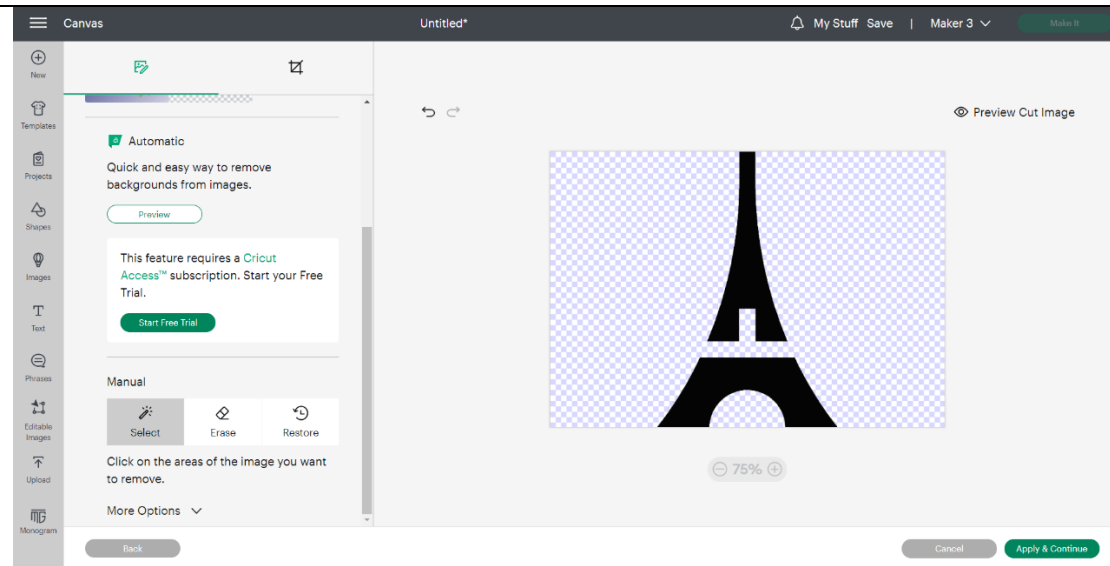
Canvas

Untitled*

My Stuff Save | Maker 3

Make It

New

Templates

Projects

Shapes

Images

Text

Phrases

Editable Images

Upload

Monogram

Automatic

Quick and easy way to remove backgrounds from images.

Preview

This feature requires a Cricut Access™ subscription. Start your Free Trial.

Start Free Trial

Manual

Select

Erase

Restore

Click on the areas of the image you want to remove.

More Options

Preview Cut Image

75%

Back

Cancel

Apply & Continue